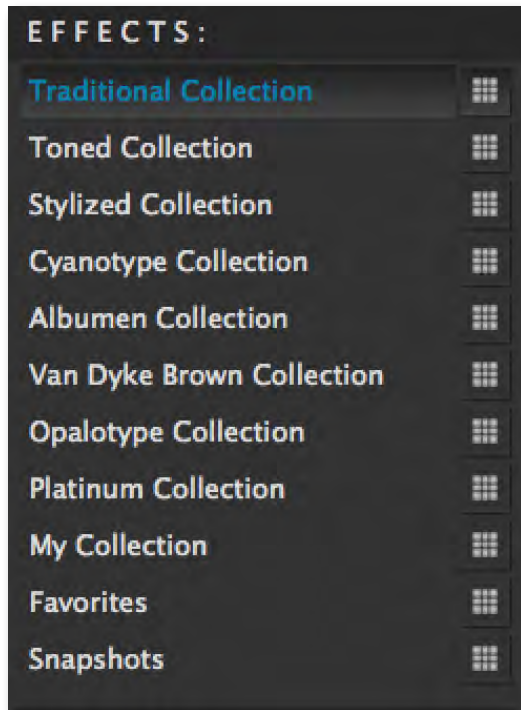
EFFECTS:

Traditional Collection
Toned Collection
Stylized Collection
Cyanotype Collection
Albumen Collection
Van Dyke Brown Collection
Opalotype Collection
Platinum Collection
My Collection
Favorites
Snapshots